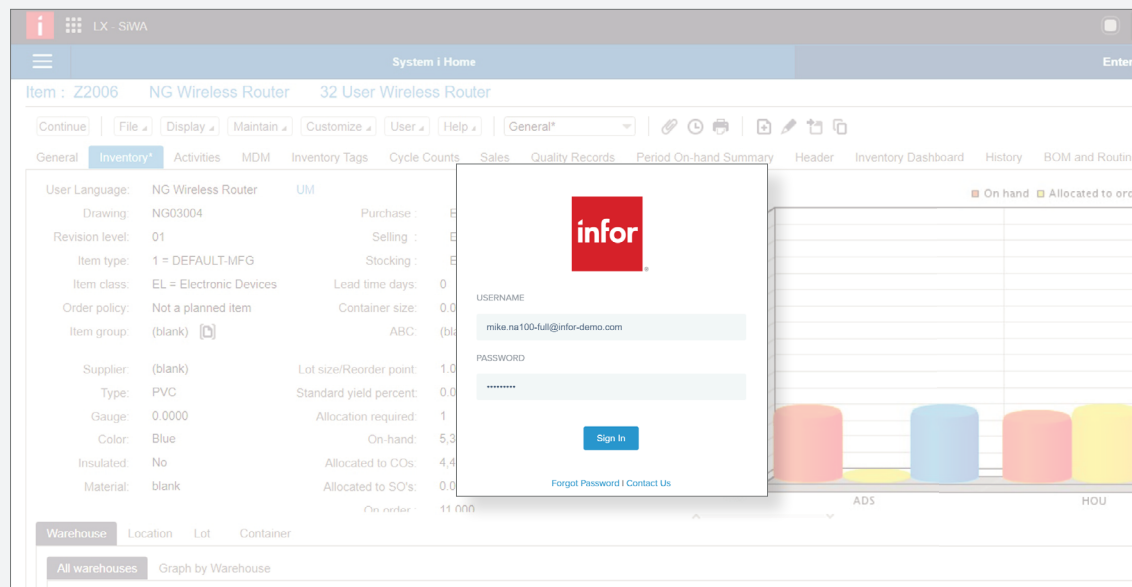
i LX - SiWA

System i Home

Enter

Item : Z2006 NG Wireless Router 32 User Wireless Router

Continue File Display Maintain Customize User Help General*

General Inventory* Activities MDM Inventory Tags Cycle Counts Sales Quality Records Period On-hand Summary Header Inventory Dashboard History BOM and Routin

User Language: NG Wireless Router UM
Drawing: NG03004 Purchase : E
Revision level: 01 Selling : E
Item type: 1 = DEFAULT-MFG Stocking : E
Item class: EL = Electronic Devices Lead time days: 0
Order policy: Not a planned item Container size: 0.0
Item group: (blank) ABC: (bl

Supplier: (blank) Lot size/Reorder point: 1.0
Type: PVC Standard yield percent: 0.0
Gauge: 0.0000 Allocation required: 1
Color: Blue On-hand: 5,3
Insulated: No Allocated to COs: 4,4
Material: blank Allocated to SO's: 0.0
On order: 11,000

On hand Allocated to ord

ADS HOU

Warehouse Location Lot Container

All warehouses Graph by Warehouse

infor

USERNAME

mike.na100-full@infor-demo.com

PASSWORD

••••••••••

Sign In

Forgot Password | Contact Us